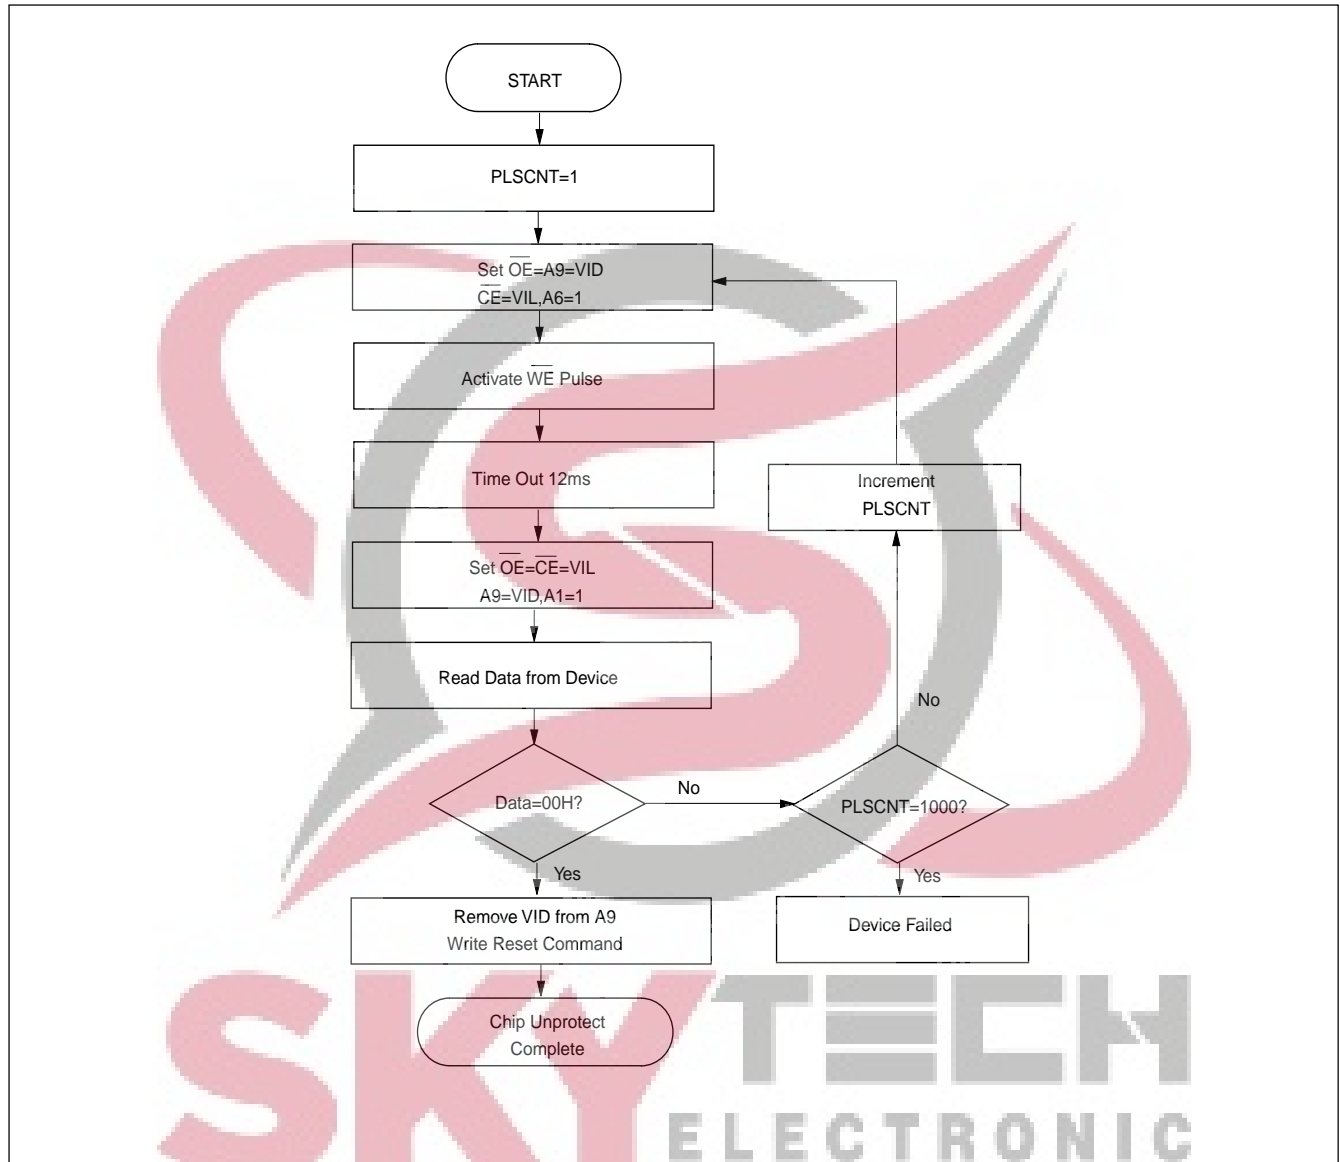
START

PLSCNT=1

Set $\overline{OE}$=A9=VID
$\overline{CE}$=VIL,A6=1

Activate $\overline{WE}$ Pulse

Time Out 12ms

Set $\overline{OE}$=$\overline{CE}$=VIL
A9=VID,A1=1

Read Data from Device

Data=00H?

No

PLSCNT=1000?

No

Increment
PLSCNT

Yes

Yes

Remove VID from A9
Write Reset Command

Device Failed

Chip Unprotect
Complete

SKY TECH
ELECTRONIC